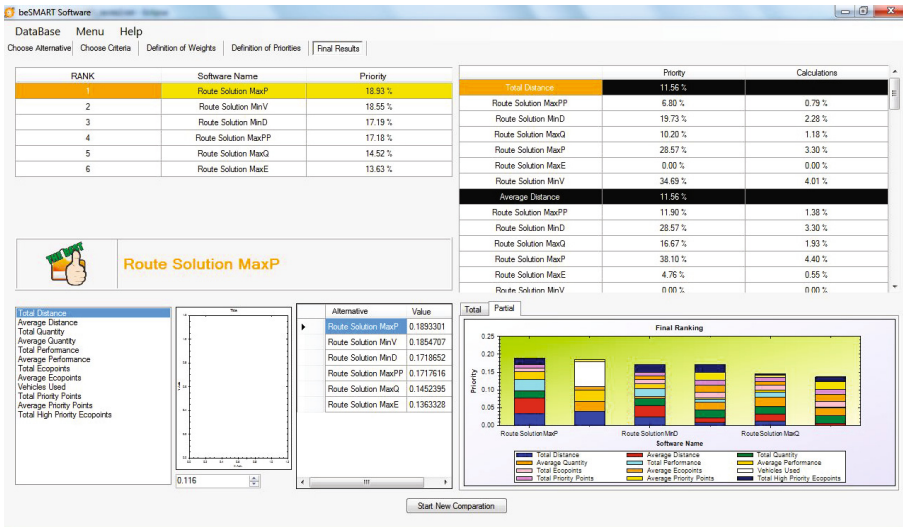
beSMART Software

DataBase Menu Help

Choose Alternative | Choose Criteria | Definition of Weights | Definition of Priorities | Final Results

| RANK | Software Name | Priority |
|---|---|---|
| 1 | Route Solution MaxP | 18.93 % |
| 2 | Route Solution MinV | 18.55 % |
| 3 | Route Solution MinD | 17.19 % |
| 4 | Route Solution MaxPP | 17.18 % |
| 5 | Route Solution MaxQ | 14.52 % |
| 6 | Route Solution MaxE | 13.63 % |

| | Priority | Calculations |
|---|---|---|
| Total Distance | 11.56 % | |
| Route Solution MaxPP | 6.80 % | 0.79 % |
| Route Solution MinD | 19.73 % | 2.28 % |
| Route Solution MaxQ | 10.20 % | 1.18 % |
| Route Solution MaxP | 28.57 % | 3.30 % |
| Route Solution MaxE | 0.00 % | 0.00 % |
| Route Solution MinV | 34.69 % | 4.01 % |
| Average Distance | 11.56 % | |
| Route Solution MaxPP | 11.90 % | 1.38 % |
| Route Solution MinD | 28.57 % | 3.30 % |
| Route Solution MaxQ | 16.67 % | 1.93 % |
| Route Solution MaxP | 38.10 % | 4.40 % |
| Route Solution MaxE | 4.76 % | 0.55 % |
| Route Solution MinV | 0.00 % | 0.00 % |

THE BEST

Route Solution MaxP

Total Distance
Average Distance
Total Quantity
Average Quantity
Total Performance
Average Performance
Total Ecopoints
Average Ecopoints
Vehicles Used
Total Priority Points
Average Priority Points
Total High Priority Ecopoints

Title

0.116

| Alternative | Value |
|---|---|
| Route Solution MaxP | 0.1893301 |
| Route Solution MinV | 0.1854707 |
| Route Solution MinD | 0.1718652 |
| Route Solution MaxPP | 0.1717616 |
| Route Solution MaxQ | 0.1452395 |
| Route Solution MaxE | 0.1363328 |

Total | Partial

Final Ranking

Priority

0.25
0.20
0.15
0.10
0.05
0.00

Route Solution MaxP    Route Solution MinD    Route Solution MaxQ

Software Name

Total Distance | Average Distance | Total Quantity
Average Quantity | Total Performance | Average Performance
Total Ecopoints | Average Ecopoints | Vehicles Used
Total Priority Points | Average Priority Points | Total High Priority Ecopoints

Start New Comparation